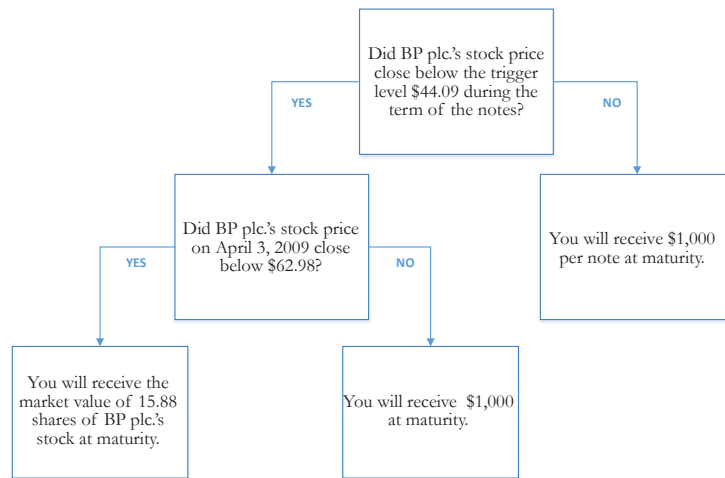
Did BP plc.'s stock price close below the trigger level $44.09 during the term of the notes?

YES

NO

Did BP plc.'s stock price on April 3, 2009 close below $62.98?

You will receive $1,000 per note at maturity.

YES

NO

You will receive the market value of 15.88 shares of BP plc.'s stock at maturity.

You will receive $1,000 at maturity.